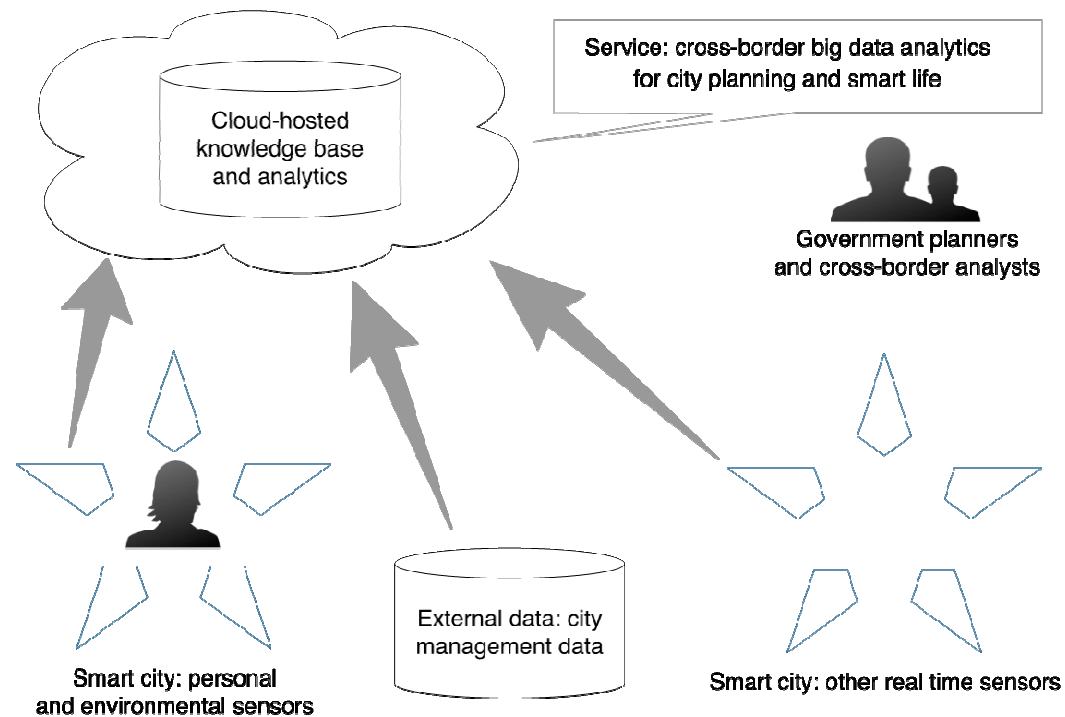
Cloud-hosted knowledge base and analytics

Service: cross-border big data analytics for city planning and smart life

Government planners and cross-border analysts

Smart city: personal and environmental sensors

External data: city management data

Smart city: other real time sensors